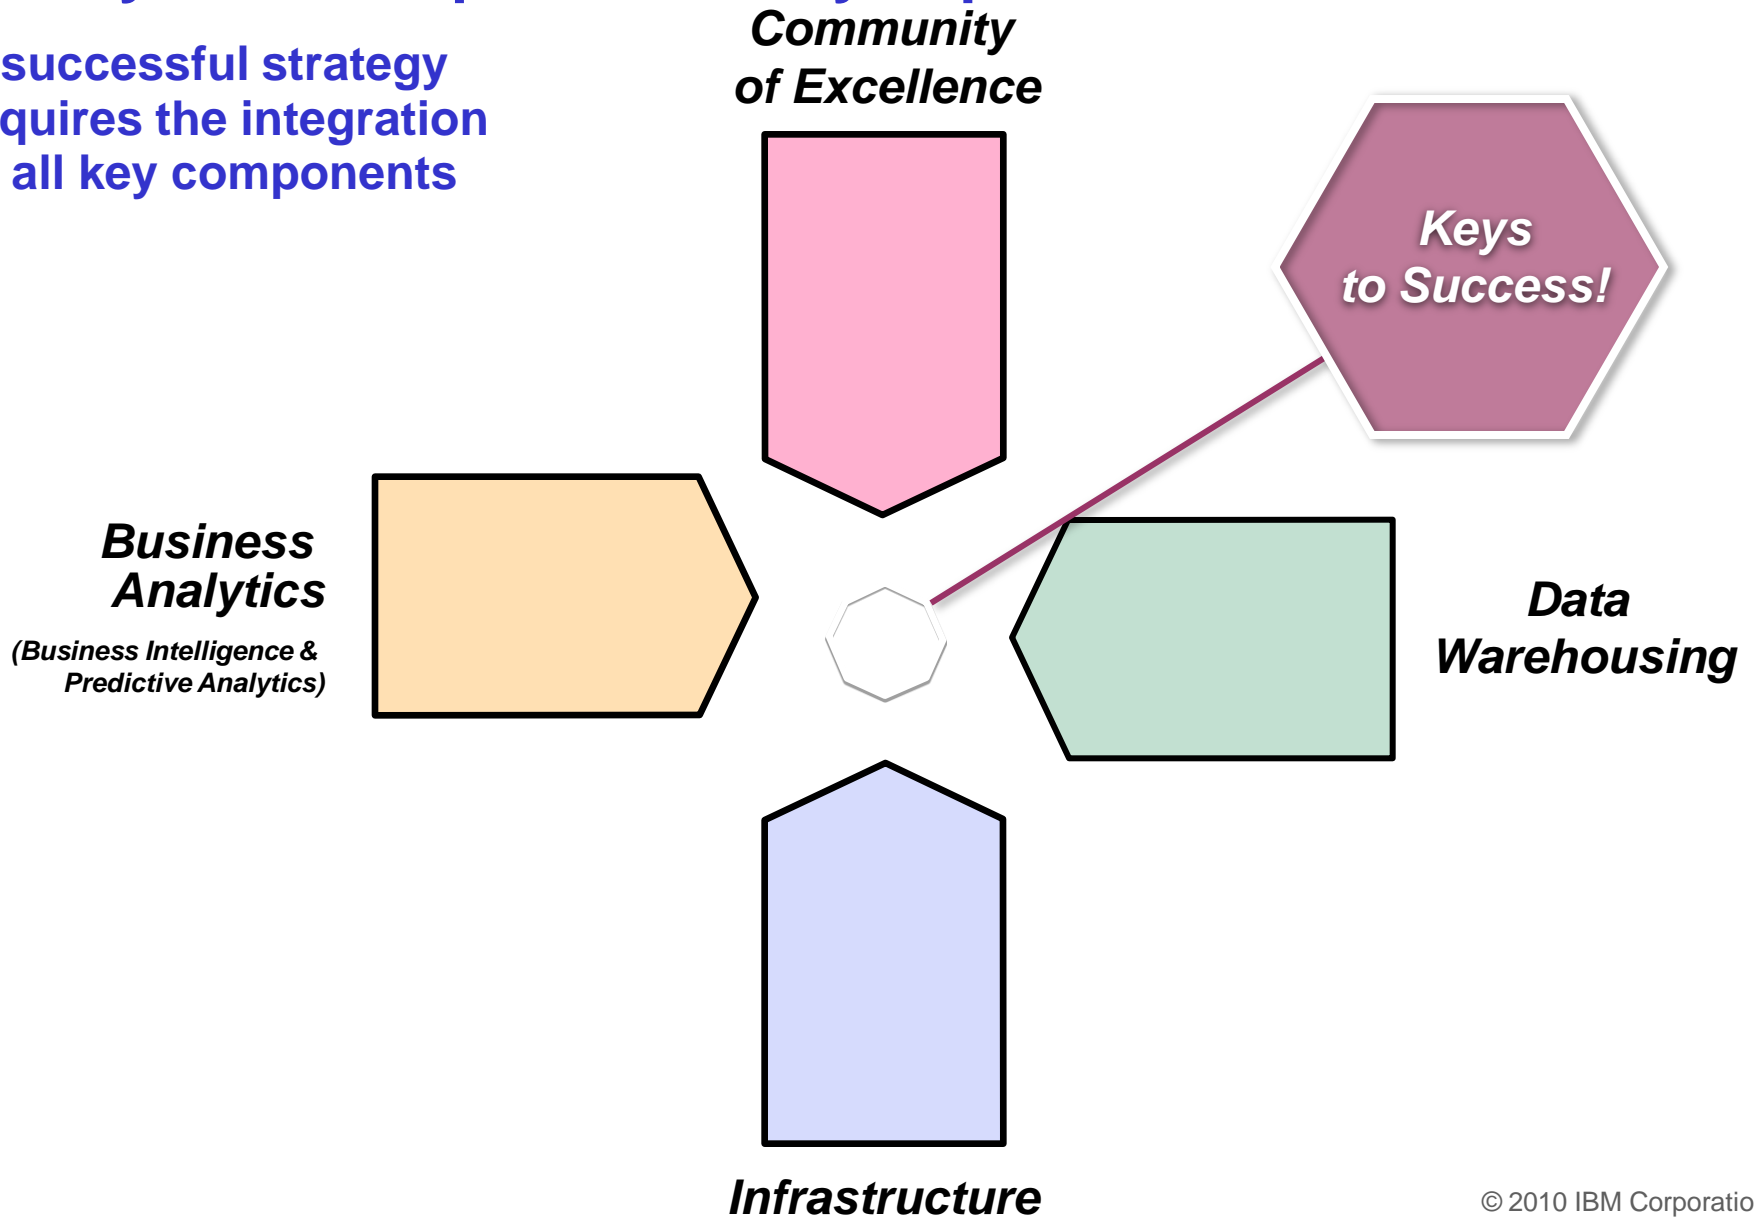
successful strategy quires the integration all key components

Community of Excellence

Keys to Success!

Business Analytics

(Business Intelligence & Predictive Analytics)

Data Warehousing

Infrastructure

© 2010 IBM Corporatio